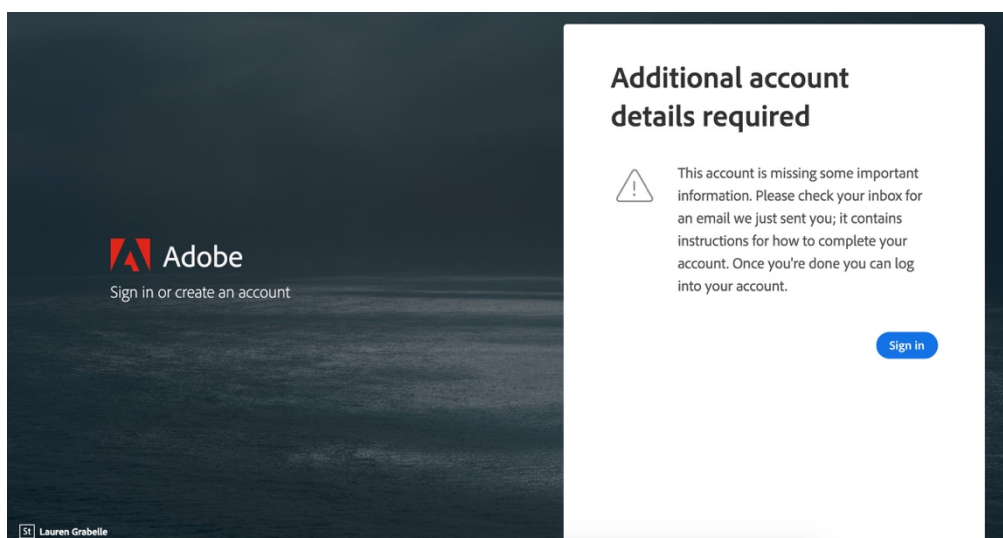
Adobe

Sign in or create an account

Additional account details required

This account is missing some important information. Please check your inbox for an email we just sent you; it contains instructions for how to complete your account. Once you're done you can log into your account.

Sign in

St Lauren Grabelle